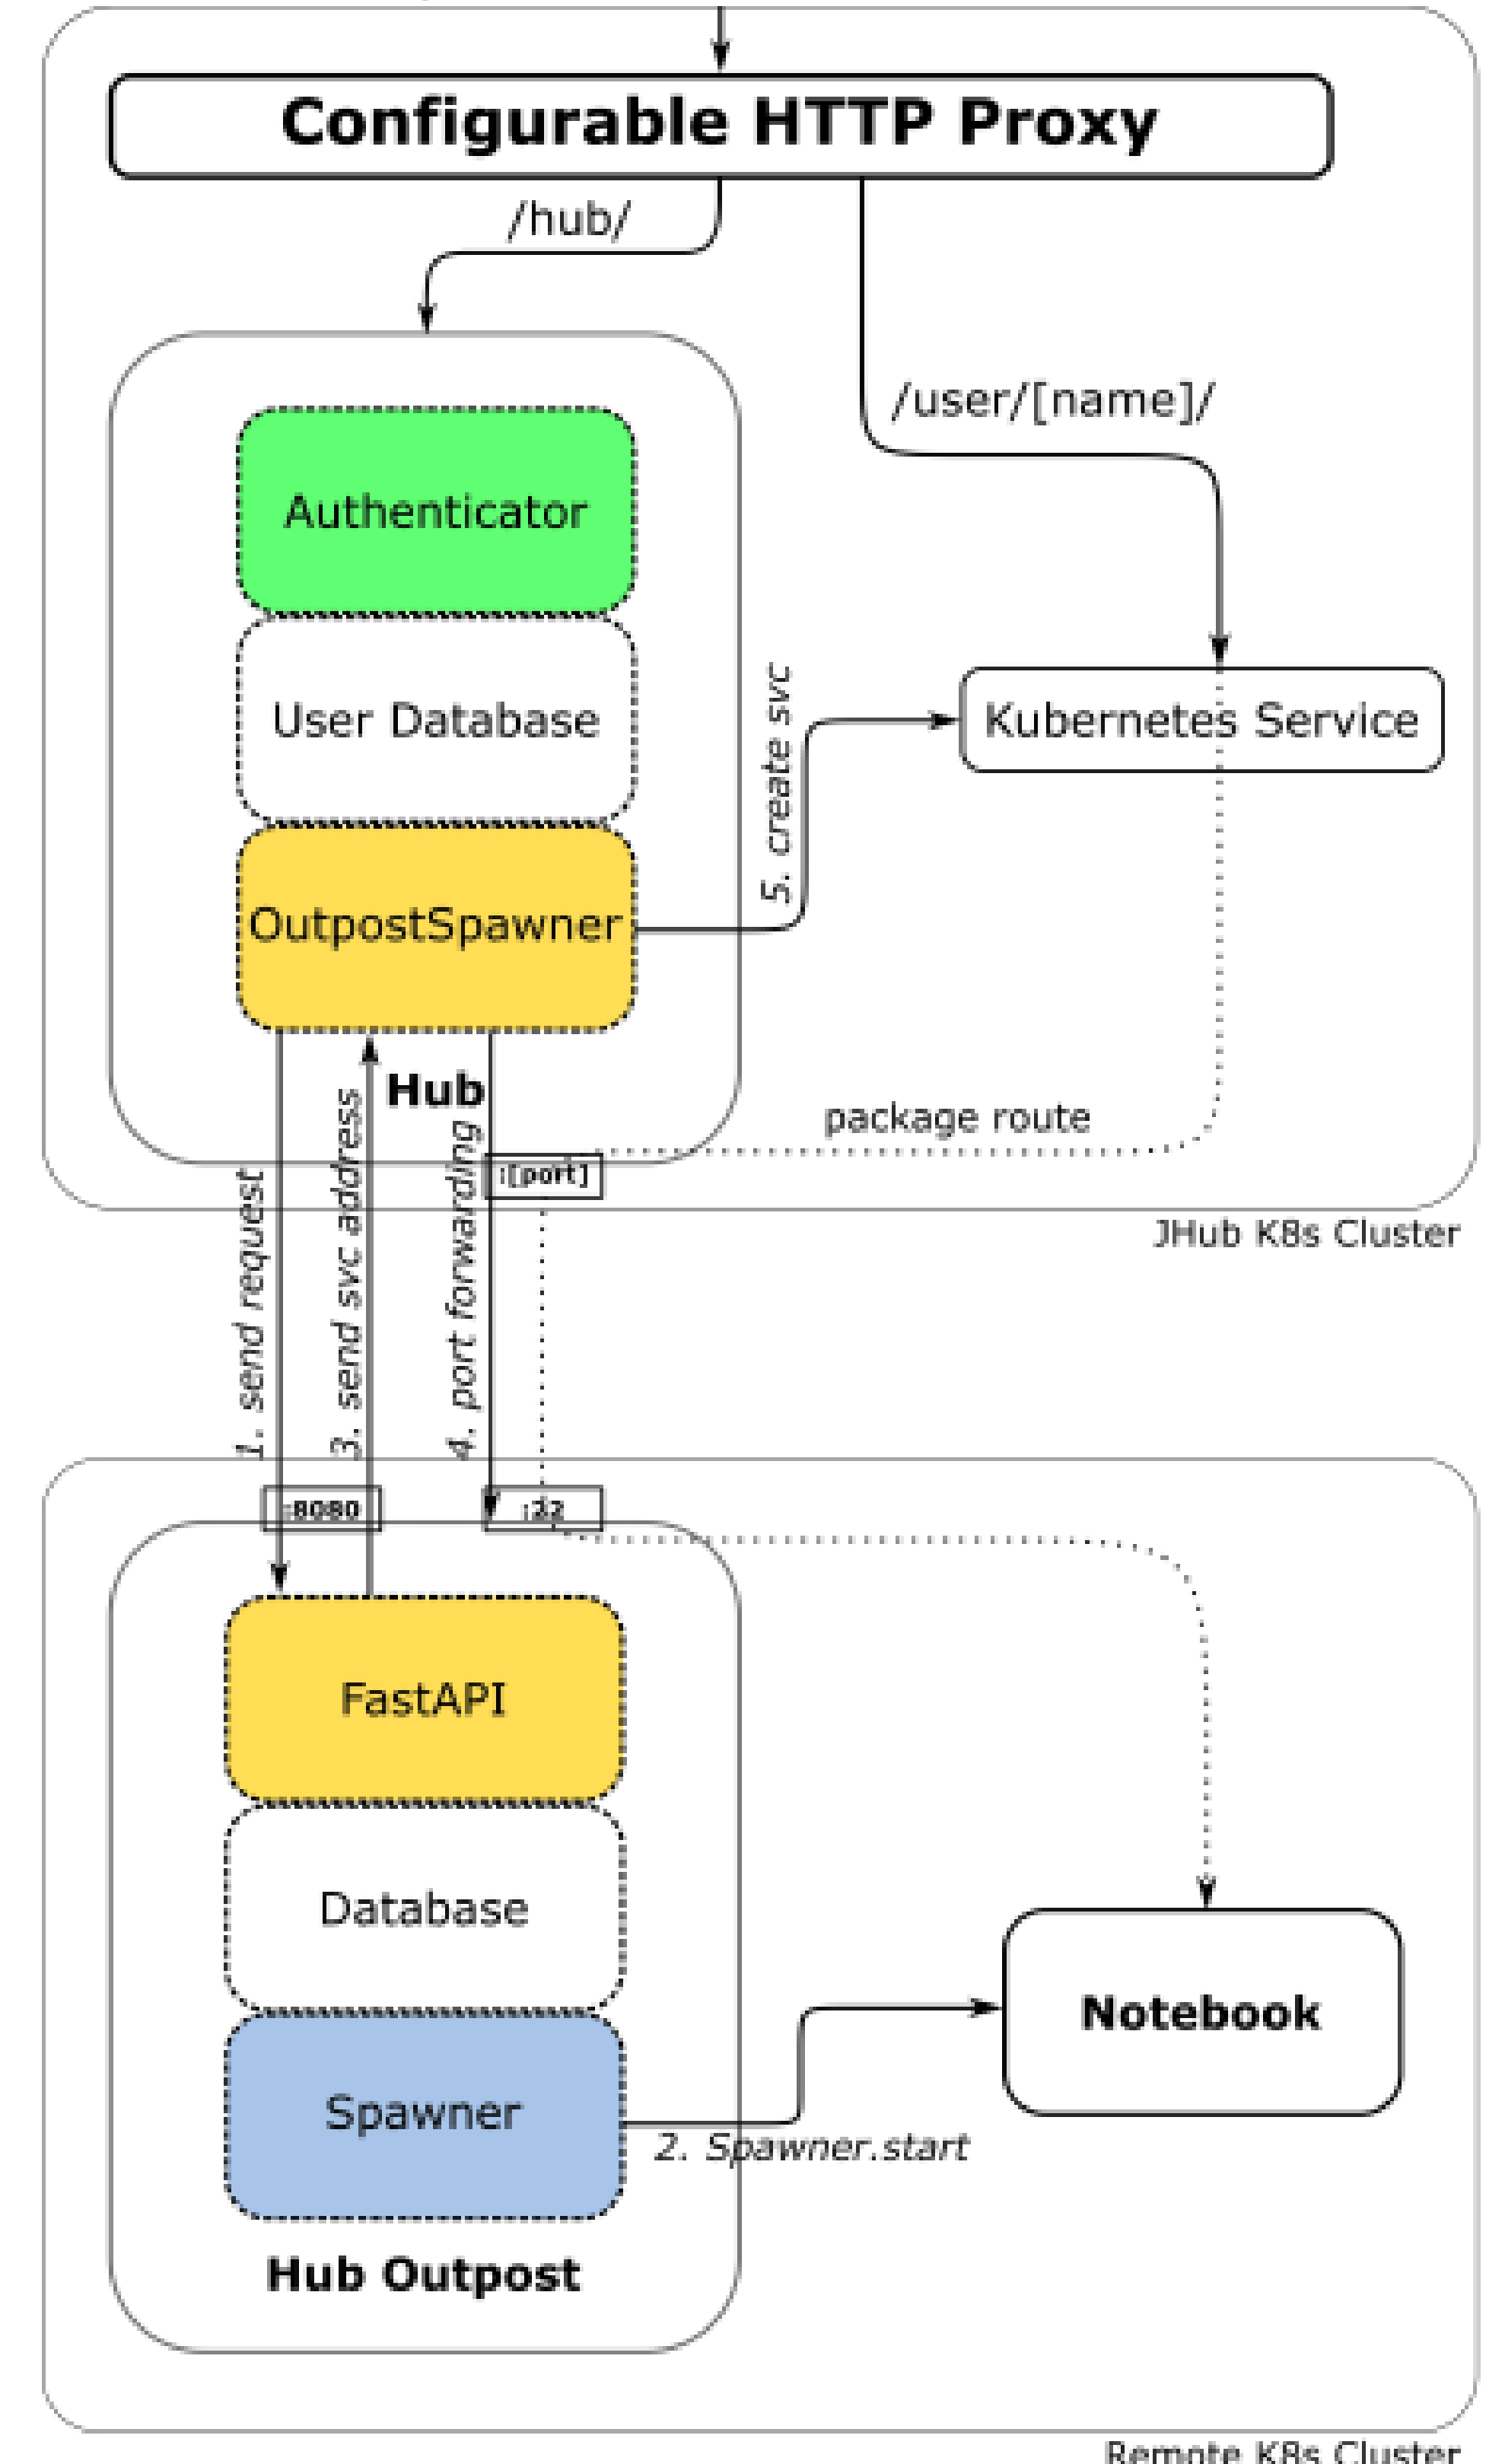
Configurable HTTP Proxy

/hub/

/user/[name]/

Authenticator

User Database

OutpostSpawner

Hub

5. create svc

Kubernetes Service

package route

:[port]

JHub K8s Cluster

1. send request

3. send svc address

4. port forwarding

:8080

:22

FastAPI

Database

Spawner

Hub Outpost

Notebook

2. Spawner.start

Remote K8s Cluster